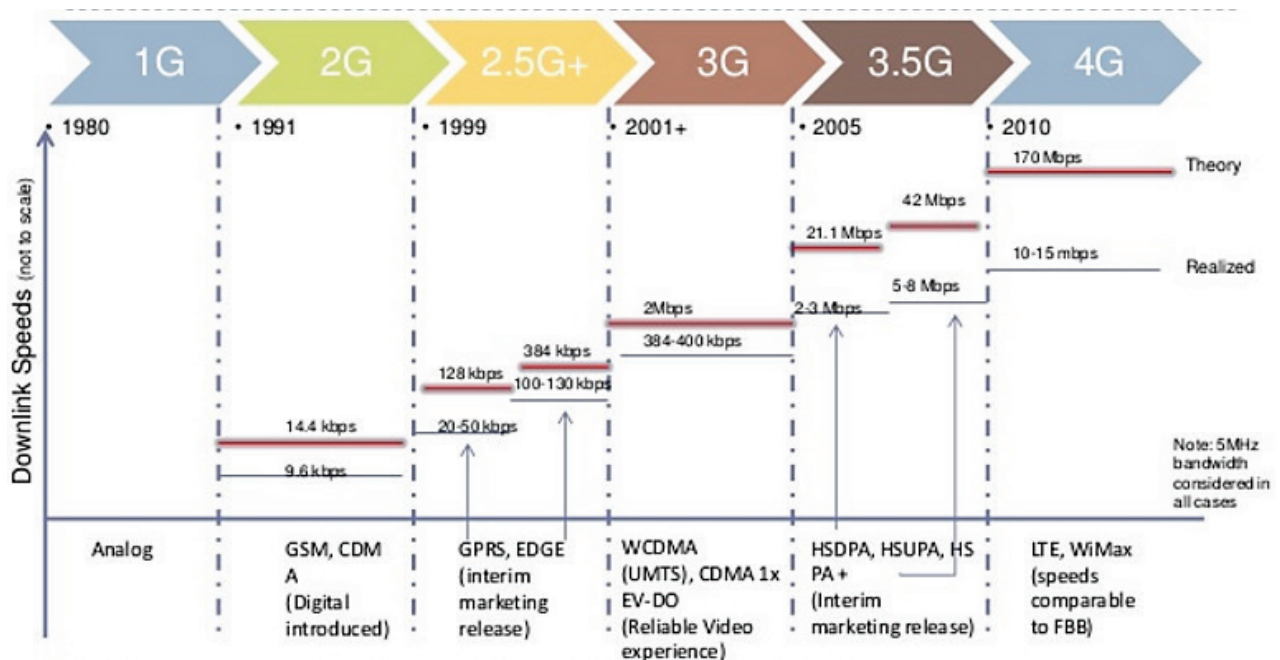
1G
2G
2.5G+
3G
3.5G
4G

• 1980
• 1991
• 1999
• 2001+
• 2005
• 2010

Downlink Speeds (not to scale)

170 Mbps
Theory
42 Mbps
21.1 Mbps
10-15 mbps
Realized
5-8 Mbps
2Mbps
2-3 Mbps
384 kbps
384-400 kbps
128 kbps
100-130 kbps
14.4 kbps
20-50 kbps
9.6 kbps

Note: 5MHz bandwidth considered in all cases

Analog

GSM, CDMA (Digital introduced)

GPRS, EDGE (interim marketing release)

WCDMA (UMTS), CDMA 1x EV-DO (Reliable Video experience)

HSDPA, HSUPA, HSPA + (Interim marketing release)

LTE, WiMax (speeds comparable to FBB)